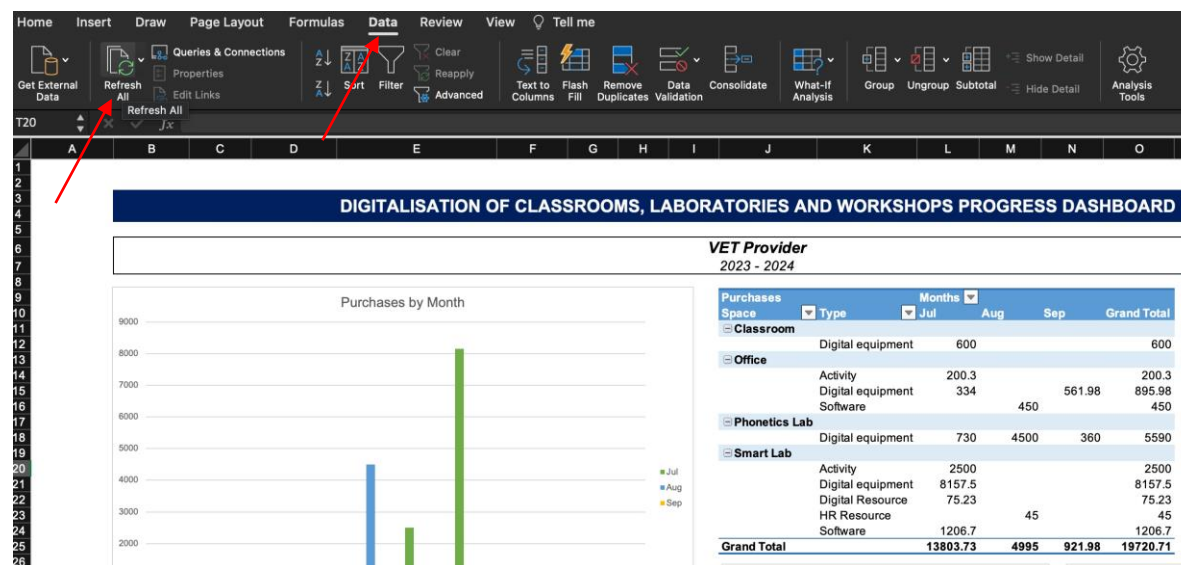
Home Insert Draw Page Layout Formulas Data Review View Tell me

Get External Data | Refresh All | Queries & Connections | Properties | Edit Links | Sort | Filter | Clear | Reapply | Advanced | Text to Columns | Flash Fill | Remove Duplicates | Data Validation | Consolidate | What-If Analysis | Group | Ungroup | Subtotal | Show Detail | Hide Detail | Analysis Tools

Refresh All

T20 $fx$

A B C D E F G H I J K L M N O

DIGITALISATION OF CLASSROOMS, LABORATORIES AND WORKSHOPS PROGRESS DASHBOARD

VET Provider
2023 - 2024

Purchases by Month

9000
8000
7000
6000
5000
4000
3000
2000

Jul
Aug
Sep

| Purchases Space | Type | Months Jul | Aug | Sep | Grand Total |
|---|---|---|---|---|---|
| Classroom | | | | | |
| | Digital equipment | 600 | | | 600 |
| Office | | | | | |
| | Activity | 200.3 | | | 200.3 |
| | Digital equipment | 334 | | 561.98 | 895.98 |
| | Software | | 450 | | 450 |
| Phonetics Lab | | | | | |
| | Digital equipment | 730 | 4500 | 360 | 5590 |
| Smart Lab | | | | | |
| | Activity | 2500 | | | 2500 |
| | Digital equipment | 8157.5 | | | 8157.5 |
| | Digital Resource | 75.23 | | | 75.23 |
| | HR Resource | | 45 | | 45 |
| | Software | 1206.7 | | | 1206.7 |
| Grand Total | | 13803.73 | 4995 | 921.98 | 19720.71 |